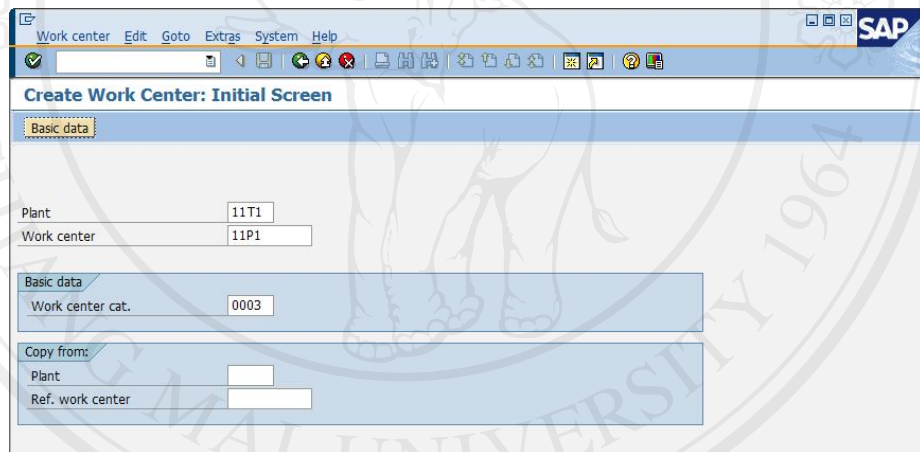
Work center Edit Goto Extras System Help

SAP

Create Work Center: Initial Screen

Basic data

Plant 11T1
Work center 11P1

Basic data
Work center cat. 0003

Copy from:
Plant
Ref. work center

1964
UNIVERSITY